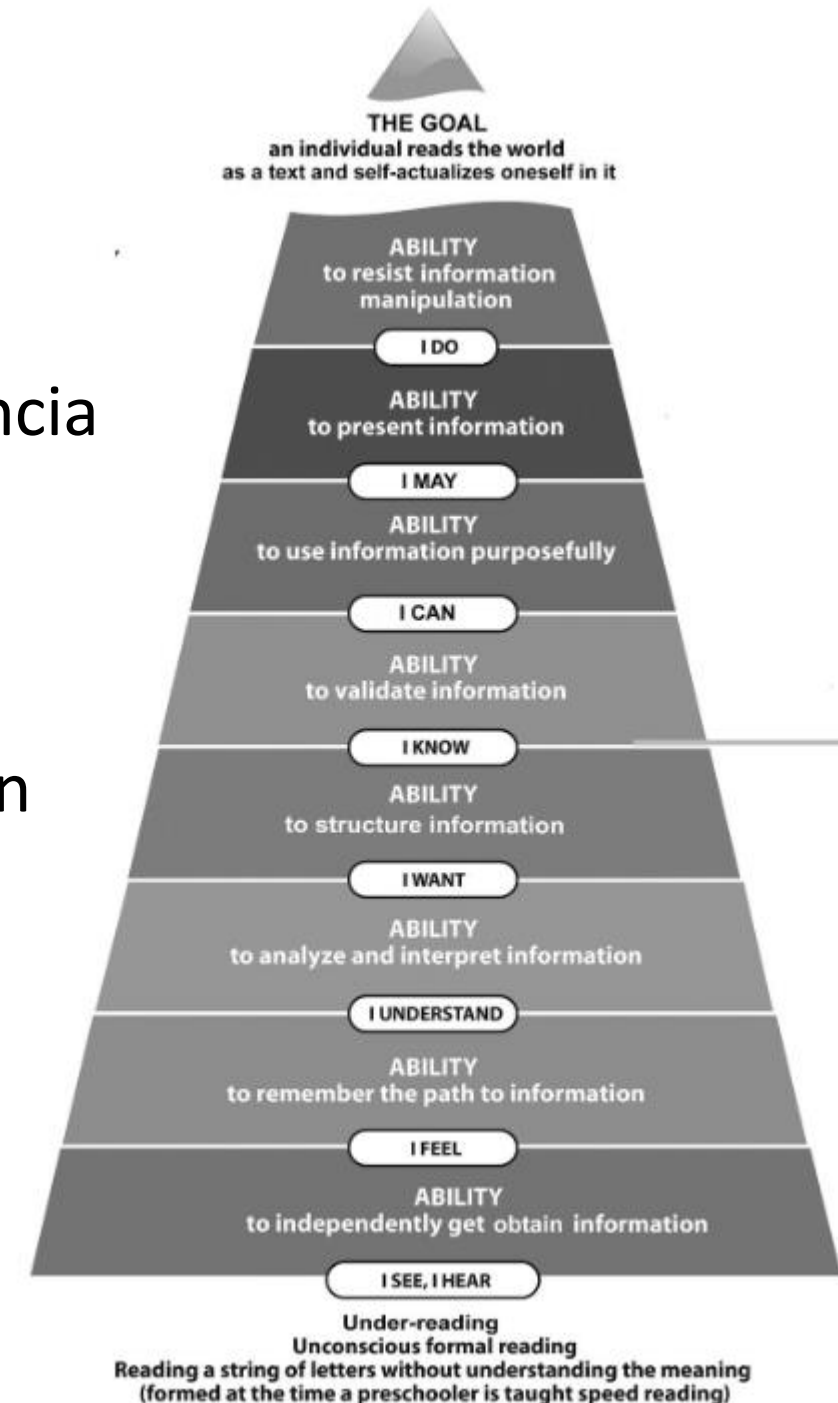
THE GOAL
an individual reads the world as a text and self-actualizes oneself in it

ncia

ABILITY
to resist information manipulation

I DO

ABILITY
to present information

I MAY

ABILITY
to use information purposefully

I CAN

ABILITY
to validate information

n

I KNOW

ABILITY
to structure information

I WANT

ABILITY
to analyze and interpret information

I UNDERSTAND

ABILITY
to remember the path to information

I FEEL

ABILITY
to independently get obtain information

I SEE, I HEAR

Under-reading
Unconscious formal reading
Reading a string of letters without understanding the meaning
(formed at the time a preschooler is taught speed reading)